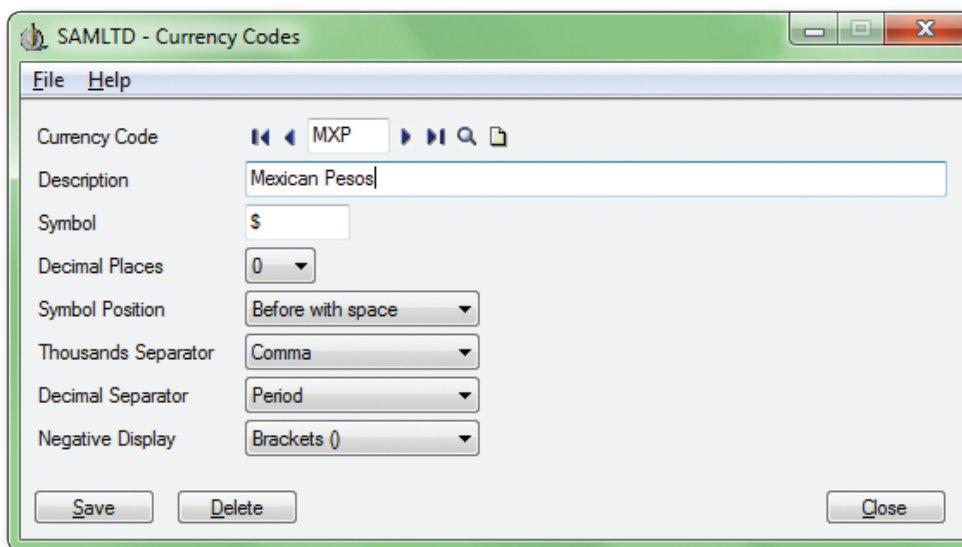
SAMLTD - Currency Codes

File Help

Currency Code MXP

Description Mexican Pesos

Symbol $

Decimal Places 0

Symbol Position Before with space

Thousands Separator Comma

Decimal Separator Period

Negative Display Brackets ()

Save Delete Close